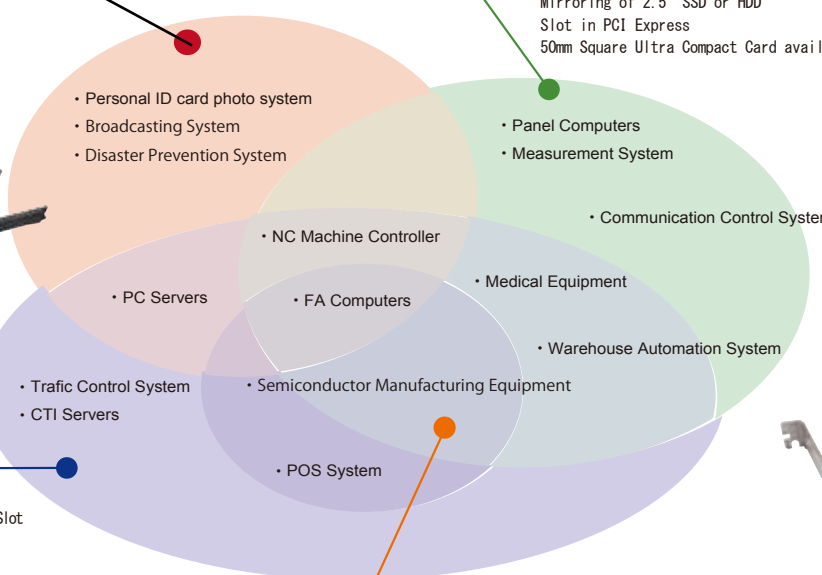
Mirroring of 2.5" SSD or HDD
Slot in PCI Express
50mm Square Ultra Compact Card avail

・Personal ID card photo system
・Broadcasting System
・Disaster Prevention System

・Panel Computers
・Measurement System

・Communication Control Syste

・NC Machine Controller

・PC Servers

・FA Computers

・Medical Equipment

・Warehouse Automation System

・Trafic Control System
・CTI Servers

・Semiconductor Manufacturing Equipment

・POS System

Slot